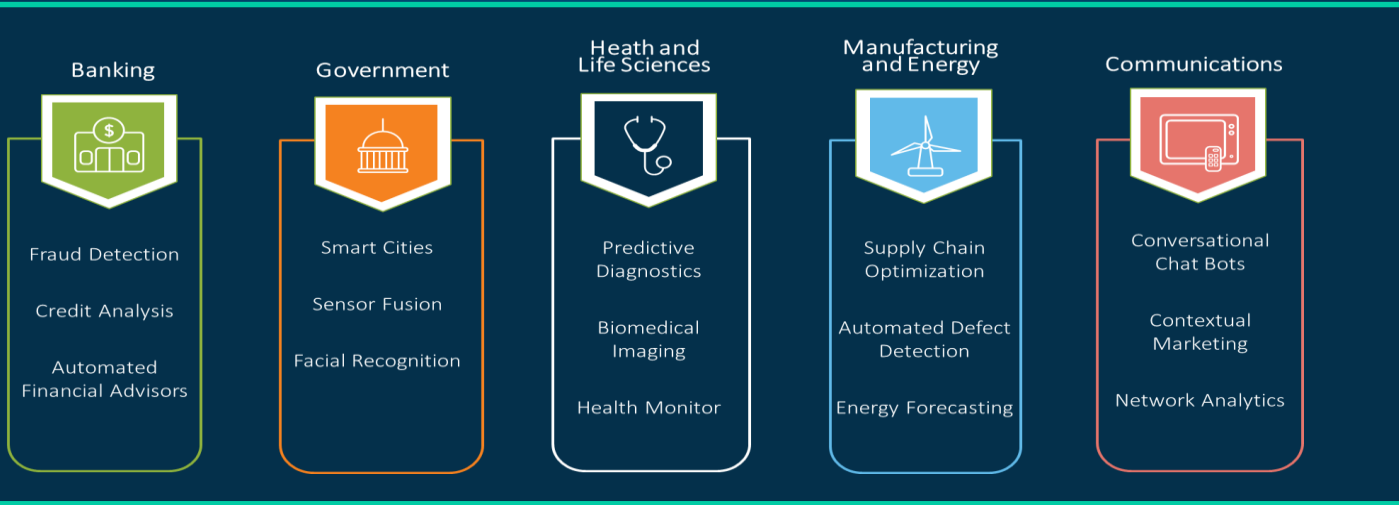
Banking

Fraud Detection

Credit Analysis

Automated Financial Advisors

Government

Smart Cities

Sensor Fusion

Facial Recognition

Heath and Life Sciences

Predictive Diagnostics

Biomedical Imaging

Health Monitor

Manufacturing and Energy

Supply Chain Optimization

Automated Defect Detection

Energy Forecasting

Communications

Conversational Chat Bots

Contextual Marketing

Network Analytics